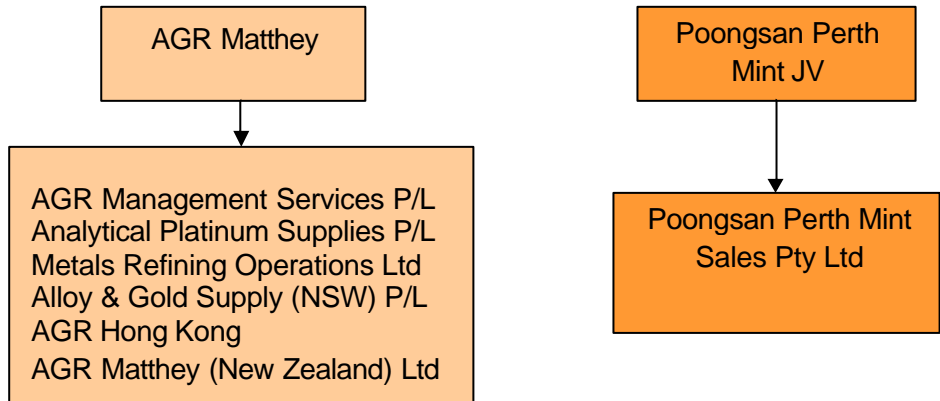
AGR Matthey

AGR Management Services P/L
Analytical Platinum Supplies P/L
Metals Refining Operations Ltd
Alloy & Gold Supply (NSW) P/L
AGR Hong Kong
AGR Matthey (New Zealand) Ltd

Poongsan Perth Mint JV

Poongsan Perth Mint Sales Pty Ltd